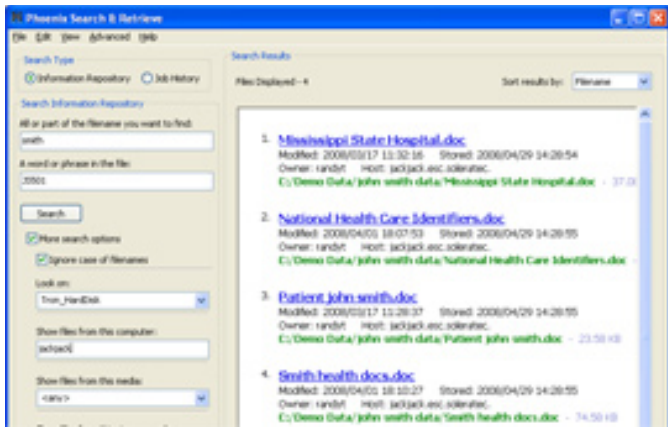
Phoenix Search & Retrieve

File Edit View Advanced Help

Search Type
Information Repository Job History

Search Information Repository

All or part of the filename you want to find:
smith

A word or phrase in the file:
35501

Search

More search options
Ignore case of filenames

Look on:
Tron_HardDisk

Show files from this computer:
jackjack

Show files from this media:
<any>

Search Results

Files Displayed - 4

Sort results by: Filename

1. Mississippi State Hospital.doc
Modified: 2008/03/17 11:32:16 Stored: 2008/04/29 14:28:54
Owner: randyt Host: jackjack.esc.solerateс.
C:/Demo Data/john smith data/Mississippi State Hospital.doc - 37.0

2. National Health Care Identifiers.doc
Modified: 2008/04/01 18:07:53 Stored: 2008/04/29 14:28:55
Owner: randyt Host: jackjack.esc.solerateс.
C:/Demo Data/john smith data/National Health Care Identifiers.doc

3. Patient john smith.doc
Modified: 2008/03/17 11:28:37 Stored: 2008/04/29 14:28:55
Owner: randyt Host: jackjack.esc.solerateс.
C:/Demo Data/john smith data/Patient john smith.doc - 23.58 KB

4. Smith health docs.doc
Modified: 2008/04/01 18:10:27 Stored: 2008/04/29 14:28:55
Owner: randyt Host: jackjack.esc.solerateс.
C:/Demo Data/john smith data/Smith health docs.doc - 74.50 KB